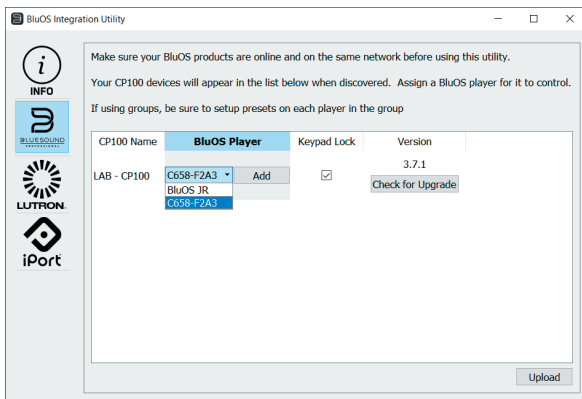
BluOS Integration Utility

INFO

BLUESOUND PROFESSIONAL

LUTRON.

iPort

Make sure your BluOS products are online and on the same network before using this utility.

Your CP100 devices will appear in the list below when discovered. Assign a BluOS player for it to control.

If using groups, be sure to setup presets on each player in the group

| CP100 Name | BluOS Player | Keypad Lock | Version |
|---|---|---|---|
| LAB - CP100 | C658-F2A3 Add | ☑ | 3.7.1 Check for Upgrade |

BluOS JR
C658-F2A3

Upload